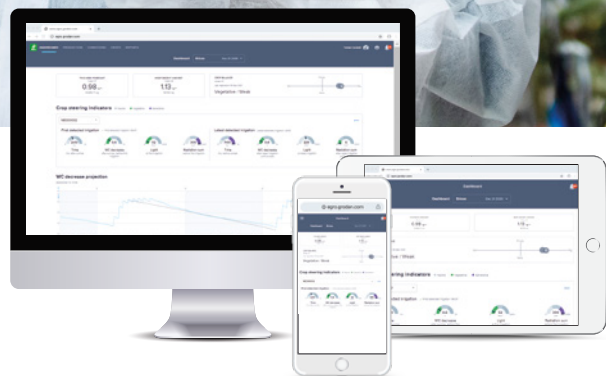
Crop steering indicators

First detected irrigation

Time

WC decrease

Light

Radiation sum

Latest detected irrigation

WC decrease projection

Vegetative / Weak

agro.grodan.com

Dashboard

Crop steering indicators

Time

WC decrease

Light

Radiation sum

Dashboard

Vegetative / Weak

steering indicators

WC decrease

Light

Radiation sum